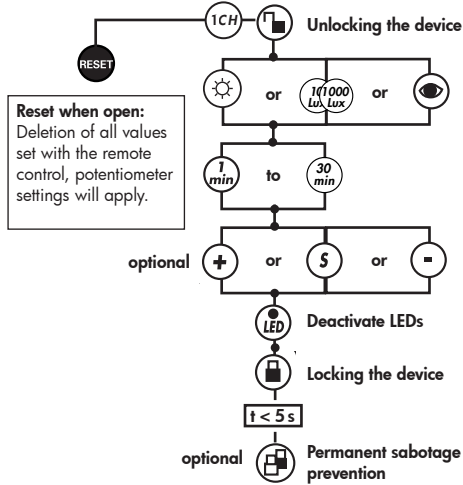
1CH

Unlocking the device

RESET

Reset when open:
Deletion of all values set with the remote control, potentiometer settings will apply.

or

10 Lux

1000 Lux

or

1 min

to

30 min

optional

+

or

S

or

-

LED

Deactivate LEDs

Locking the device

t < 5 s

optional

Permanent sabotage prevention